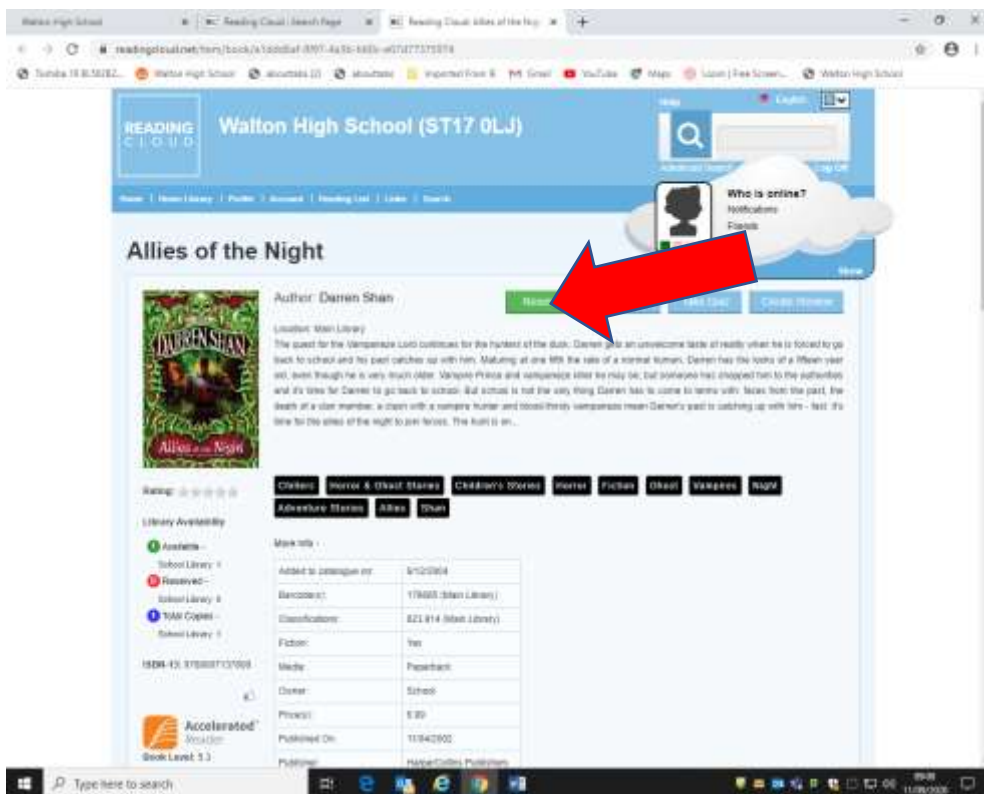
Walton High School | Reading Cloud : Search Page | Reading Cloud: Allies of the Nig

readingcloud.net/item/book/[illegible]

Walton High School

READING CLOUD

Walton High School (ST17 0LJ)

Help

English

Advanced Search

Log Off

Home | Home Library | Profile | Account | Reading List | Links | Search

Who is online?

Notifications

Friends

Allies of the Night

Author: Darren Shan

Reserve

Take Quiz

Create Review

Location: Main Library

The quest for the Vampaneze Lord continues for the hunters of the dusk. Darren gets an unwelcome taste of reality when he is forced to go back to school and his past catches up with him. Maturing at one fifth the rate of a normal human, Darren has the looks of a fifteen year old, even though he is very much older. Vampire Prince and vampaneze killer he may be, but someone has shopped him to the authorities and it's time for Darren to go back to school. But school is not the only thing Darren has to come to terms with: faces from the past, the death of a clan member, a clash with a vampire hunter and blood-thirsty vampaneze mean Darren's past is catching up with him - fast. It's time for the allies of the night to join forces. The hunt is on...

DARREN SHAN

Allies of the Night

Rating:

Library Availability

Available -

School Library: 1

Reserved -

School Library: 0

Total Copies -

School Library: 1

ISBN-13: 9780007137008

Accelerated Reader

Book Level: 5.3

Thrillers | Horror & Ghost Stories | Children's Stories | Horror | Fiction | Ghost | Vampires | Night | Adventure Stories | Allies | Shan

More Info -

| | |
|---|---|
| Added to catalogue on: | 8/12/2004 |
| Barcode(s): | 176665 (Main Library) |
| Classifications: | 823.914 (Main Library) |
| Fiction: | Yes |
| Media: | Paperback |
| Owner: | School |
| Price(s): | 5.99 |
| Published On: | 11/04/2002 |
| Publisher: | HarperCollins Publishers |

Type here to search

09:08 11/08/2020